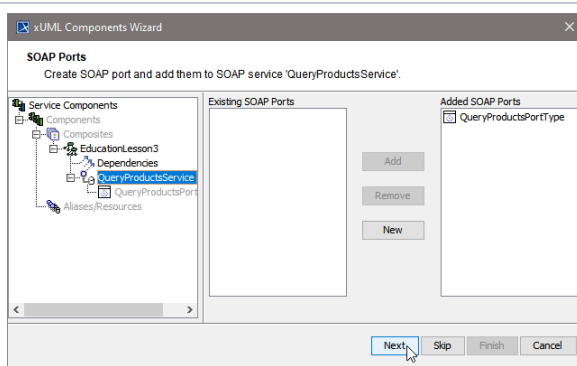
xUML Components Wizard

SOAP Ports

Create SOAP port and add them to SOAP service 'QueryProductsService'.

Service Components
Components
Composites
EducationLesson3
Dependencies
QueryProductsService
QueryProductsPort
Aliases/Resources

Existing SOAP Ports

Add
Remove
New

Added SOAP Ports
QueryProductsPortType

Next
Skip
Finish
Cancel